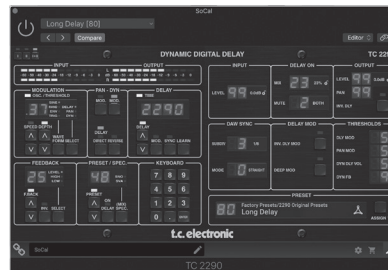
SoCal

Long Delay [80]

Compare

Editor

DYNAMIC DIGITAL DELAY

TC 22

INPUT

OUTPUT

MODULATION

OSC / THRESHOLD

PAN · DYN

DELAY

TIME

2290

SPEED DEPTH

MOD

DELAY

DIRECT REVERSE

MOD.

SYNC LEARN

FEEDBACK

PRESET / SPEC

KEYBOARD

7 8 9

4 5 6

1 2 3

0

INV

SELECT

PRESET

ON

DELAY

SPEC

MOD

INPUT

DELAY ON

OUTPUT

LEVEL

MIX

MUTE

BOTH

PAN

INV. DLY

THRESHOLDS

DAW SYNC

DELAY MOD

SUBDIV

INV DLY MOD

DLY MOD

PAN MOD

DYN DLY VOL

DYN FB

MODE

STRAIGHT

DEEP MOD

PRESET

80

Factory Presets/2290 Original Presets

Long Delay

ASSIGN

t.c. electronic

SoCal

TC 2290